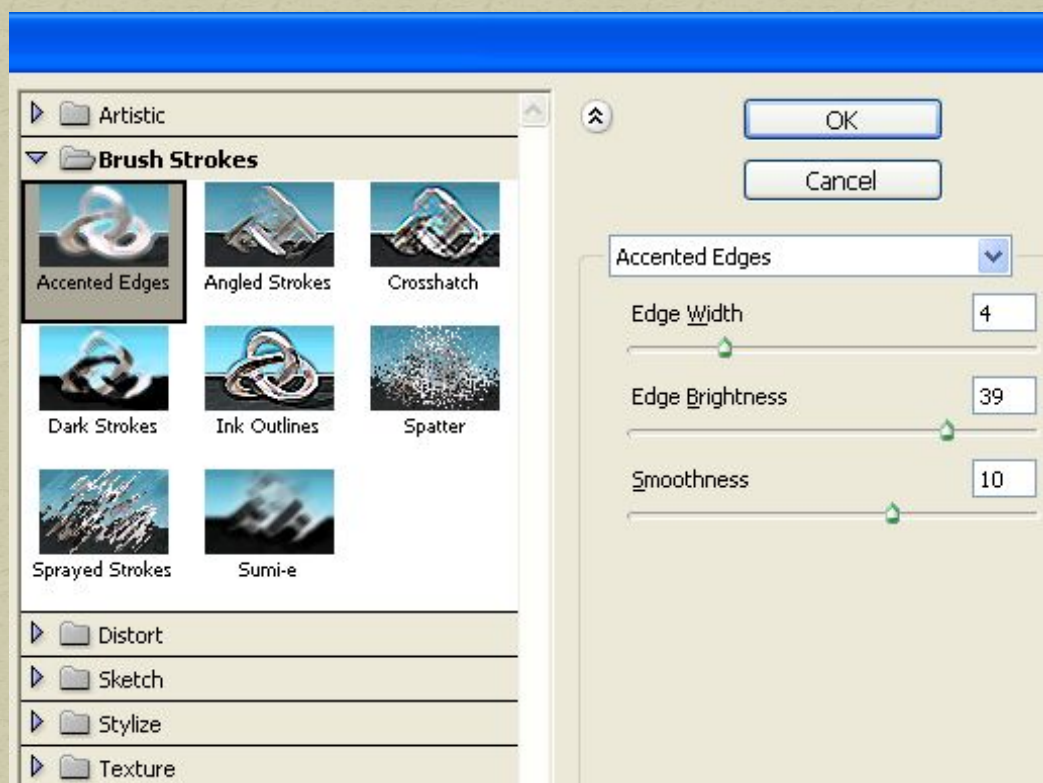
Artistic
Brush Strokes
Accented Edges
Angled Strokes
Crosshatch
Dark Strokes
Ink Outlines
Spatter
Sprayed Strokes
Sumi-e
Distort
Sketch
Stylize
Texture

OK
Cancel
Accented Edges
Edge Width
4
Edge Brightness
39
Smoothness
10